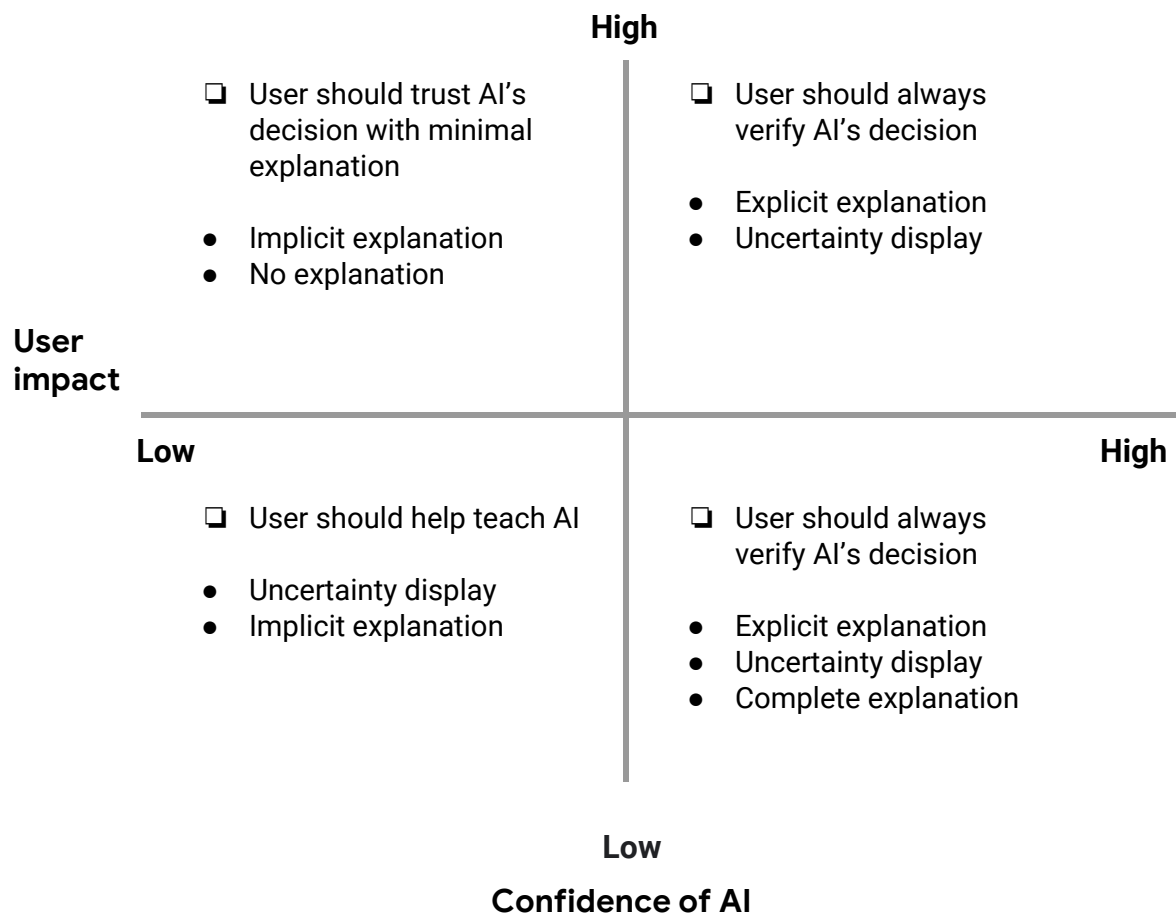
High

❏ User should trust AI's decision with minimal explanation

- Implicit explanation
- No explanation

❏ User should always verify AI's decision

- Explicit explanation
- Uncertainty display

User impact

Low

High

❏ User should help teach AI

- Uncertainty display
- Implicit explanation

❏ User should always verify AI's decision

- Explicit explanation
- Uncertainty display
- Complete explanation

Low

Confidence of AI